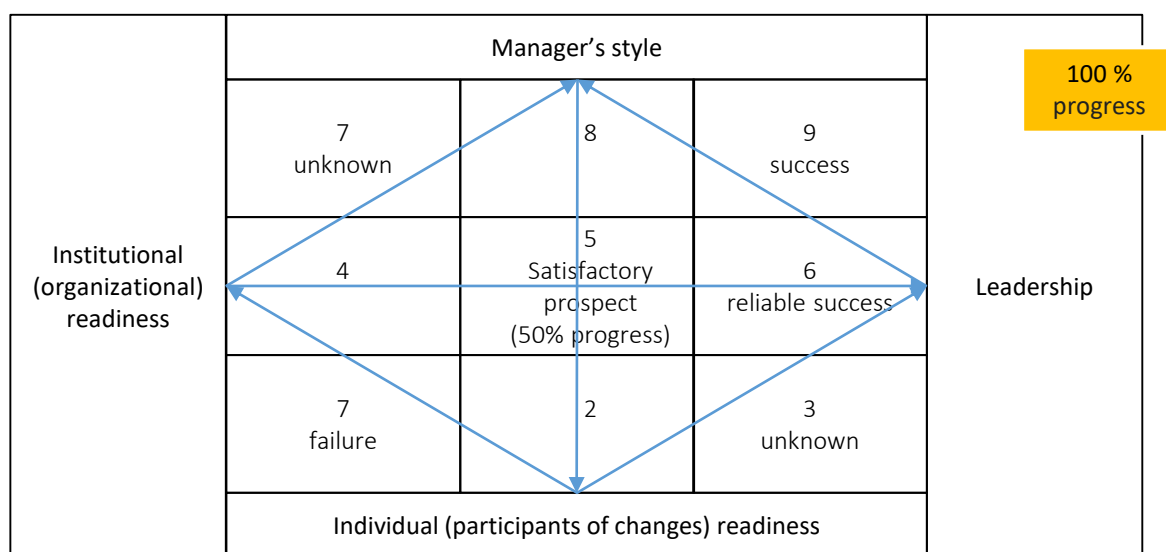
| Institutional (organizational) readiness | Manager’s style | | | Leadership |
|---|---|---|---|---|
| | 7 unknown | 8 | 9 success | |
| | 4 | 5 Satisfactory prospect (50% progress) | 6 reliable success | |
| | 7 failure | 2 | 3 unknown | |
| | Individual (participants of changes) readiness | | | |

100 % progress